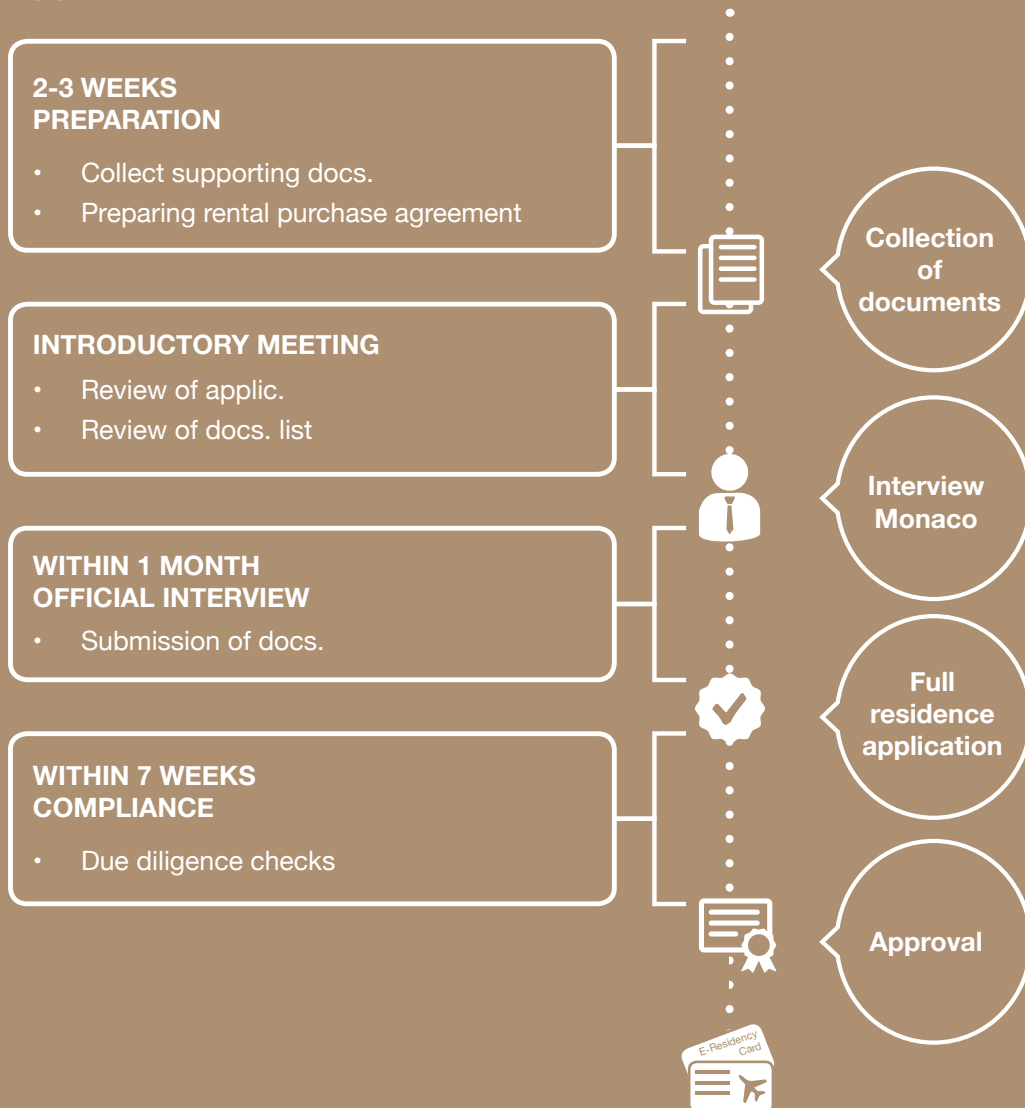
2-3 WEEKS
PREPARATION

• Collect supporting docs.
• Preparing rental purchase agreement

Collection of documents

INTRODUCTORY MEETING

• Review of applic.
• Review of docs. list

Interview Monaco

WITHIN 1 MONTH
OFFICIAL INTERVIEW

• Submission of docs.

Full residence application

WITHIN 7 WEEKS
COMPLIANCE

• Due diligence checks

Approval

E-Residency Card